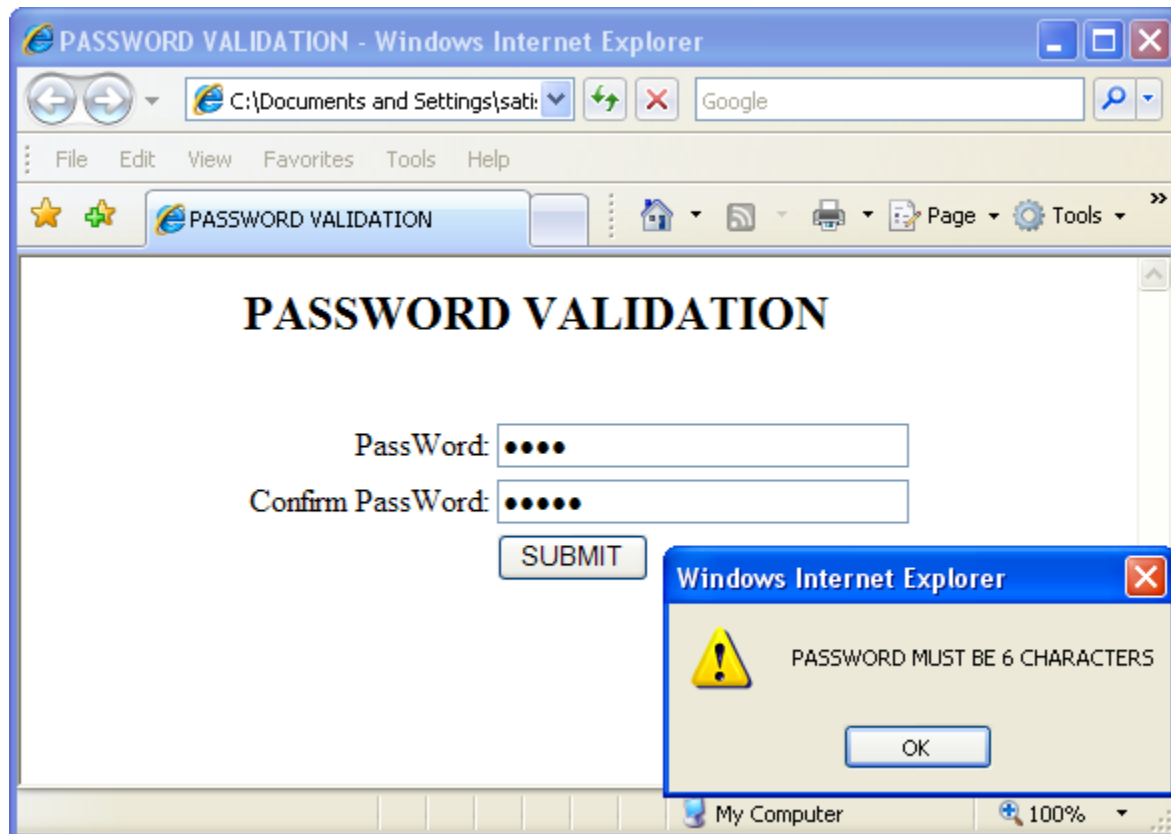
PASSWORD VALIDATION - Windows Internet Explorer

C:\Documents and Settings\sati

Google

File Edit View Favorites Tools Help

PASSWORD VALIDATION

Page Tools

PASSWORD VALIDATION

PassWord: ••••

Confirm PassWord: •••••

SUBMIT

Windows Internet Explorer

PASSWORD MUST BE 6 CHARACTERS

OK

My Computer

100%